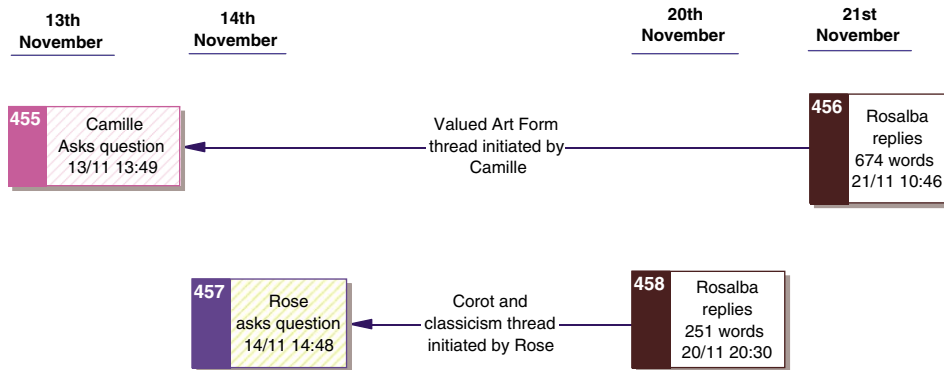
13th November

14th November

20th November

21st November

455 Camille Asks question 13/11 13:49

Valued Art Form thread initiated by Camille

456 Rosalba replies 674 words 21/11 10:46

457 Rose asks question 14/11 14:48

Corot and classicism thread initiated by Rose

458 Rosalba replies 251 words 20/11 20:30